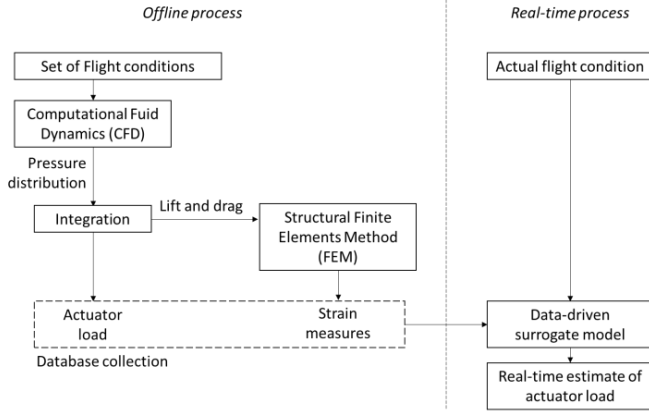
Offline process

Real-time process

Set of Flight conditions

Computational Fuid Dynamics (CFD)

Pressure distribution

Integration

Lift and drag

Structural Finite Elements Method (FEM)

Actuator load

Strain measures

Database collection

Actual flight condition

Data-driven surrogate model

Real-time estimate of actuator load